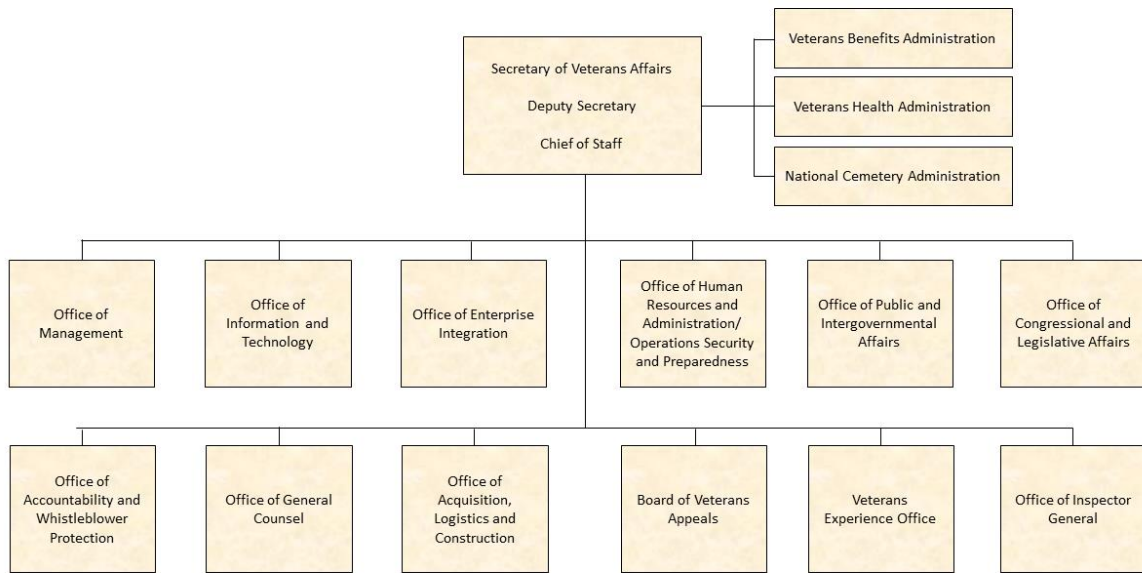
Secretary of Veterans Affairs
Deputy Secretary
Chief of Staff

Veterans Benefits Administration

Veterans Health Administration

National Cemetery Administration

Office of Management

Office of Information and Technology

Office of Enterprise Integration

Office of Human Resources and Administration/ Operations Security and Preparedness

Office of Public and Intergovernmental Affairs

Office of Congressional and Legislative Affairs

Office of Accountability and Whistleblower Protection

Office of General Counsel

Office of Acquisition, Logistics and Construction

Board of Veterans Appeals

Veterans Experience Office

Office of Inspector General